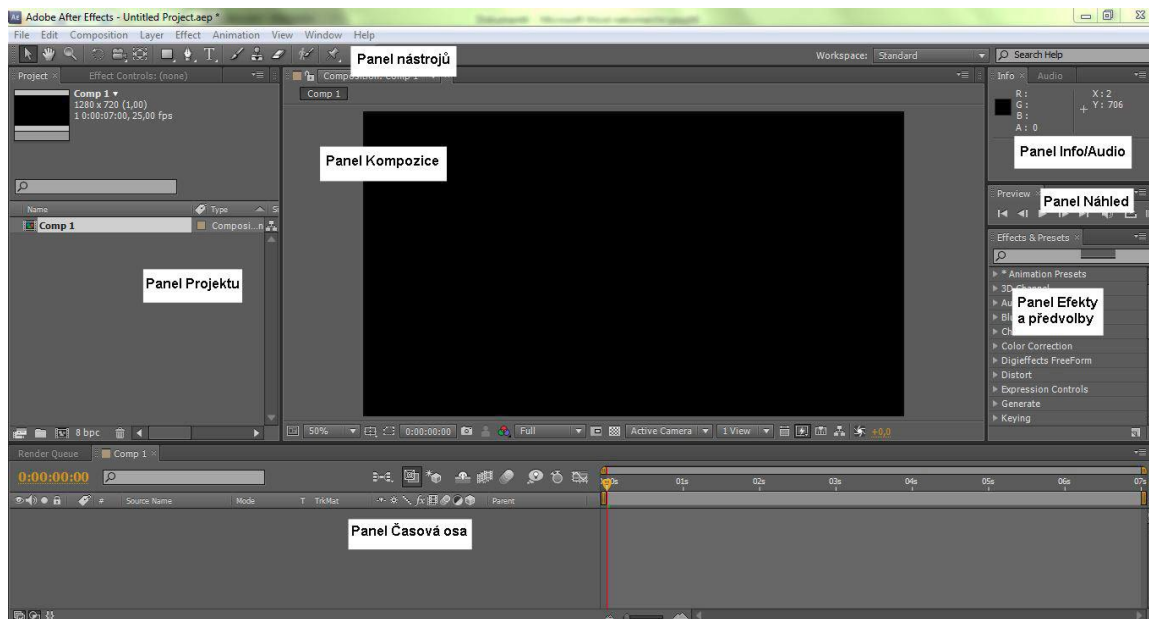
Adobe After Effects - Untitled Project.aep *

File Edit Composition Layer Effect Animation View Window Help

Panel nástrojů

Workspace: Standard

Search Help

Project × Effect Controls: (none)

Comp 1 ▾
1280 x 720 (1,00)
Δ 0:00:07:00, 25,00 fps

Name Type

Comp 1 Composi...n

Panel Projektu

8 bpc

Composition: Comp 1

Comp 1

Panel Kompozice

50% 0:00:00:00 Full Active Camera 1 View +0,0

Info × Audio

R:
G:
B:
A: 0

X: 2
Y: 706

Panel Info/Audio

Preview

Panel Náhled

Effects & Presets ×

* Animation Presets
3D Channel
Au
Bl
Ch

Panel Efekty a předvolby

Color Correction
Digieffects FreeForm
Distort
Expression Controls
Generate
Keying

Render Queue Comp 1 ×

0:00:00:00

Source Name Mode T TrkMat Parent

00s 01s 02s 03s 04s 05s 06s 07s

Panel Časová osa